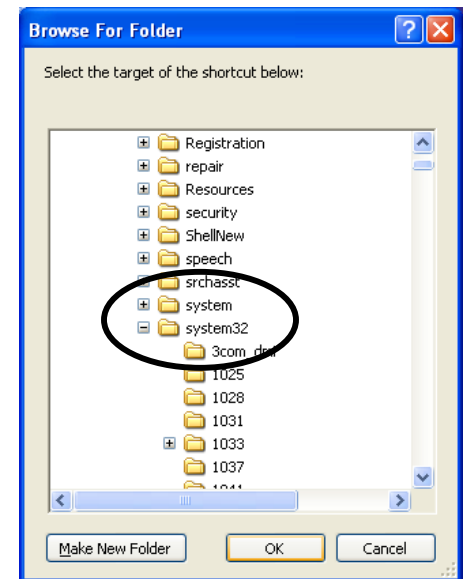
Browse For Folder

Select the target of the shortcut below:

Registration
repair
Resources
security
ShellNew
speech
srchasst
system
system32
3com_d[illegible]
1025
1028
1031
1033
1037
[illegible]

Make New Folder
OK
Cancel